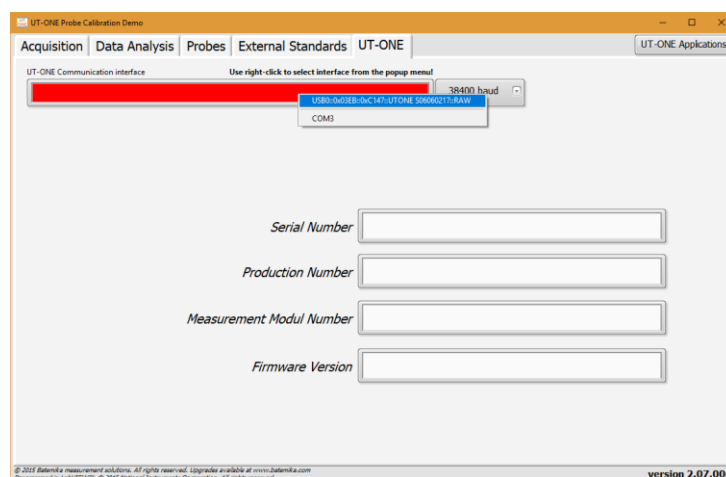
UT-ONE Probe Calibration Demo

Acquisition | Data Analysis | Probes | External Standards | UT-ONE

UT-ONE Applications

UT-ONE Communication interface

Use right-click to select interface from the popup menu!

38400 baud

USB0::0x03EB::0xC147::UTONE 506060217::RAW

COM3

Serial Number

Production Number

Measurement Modul Number

Firmware Version

© 2015 Batenika measurement solutions. All rights reserved. Upgrades available at www.batenika.com

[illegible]

version 2.07.00